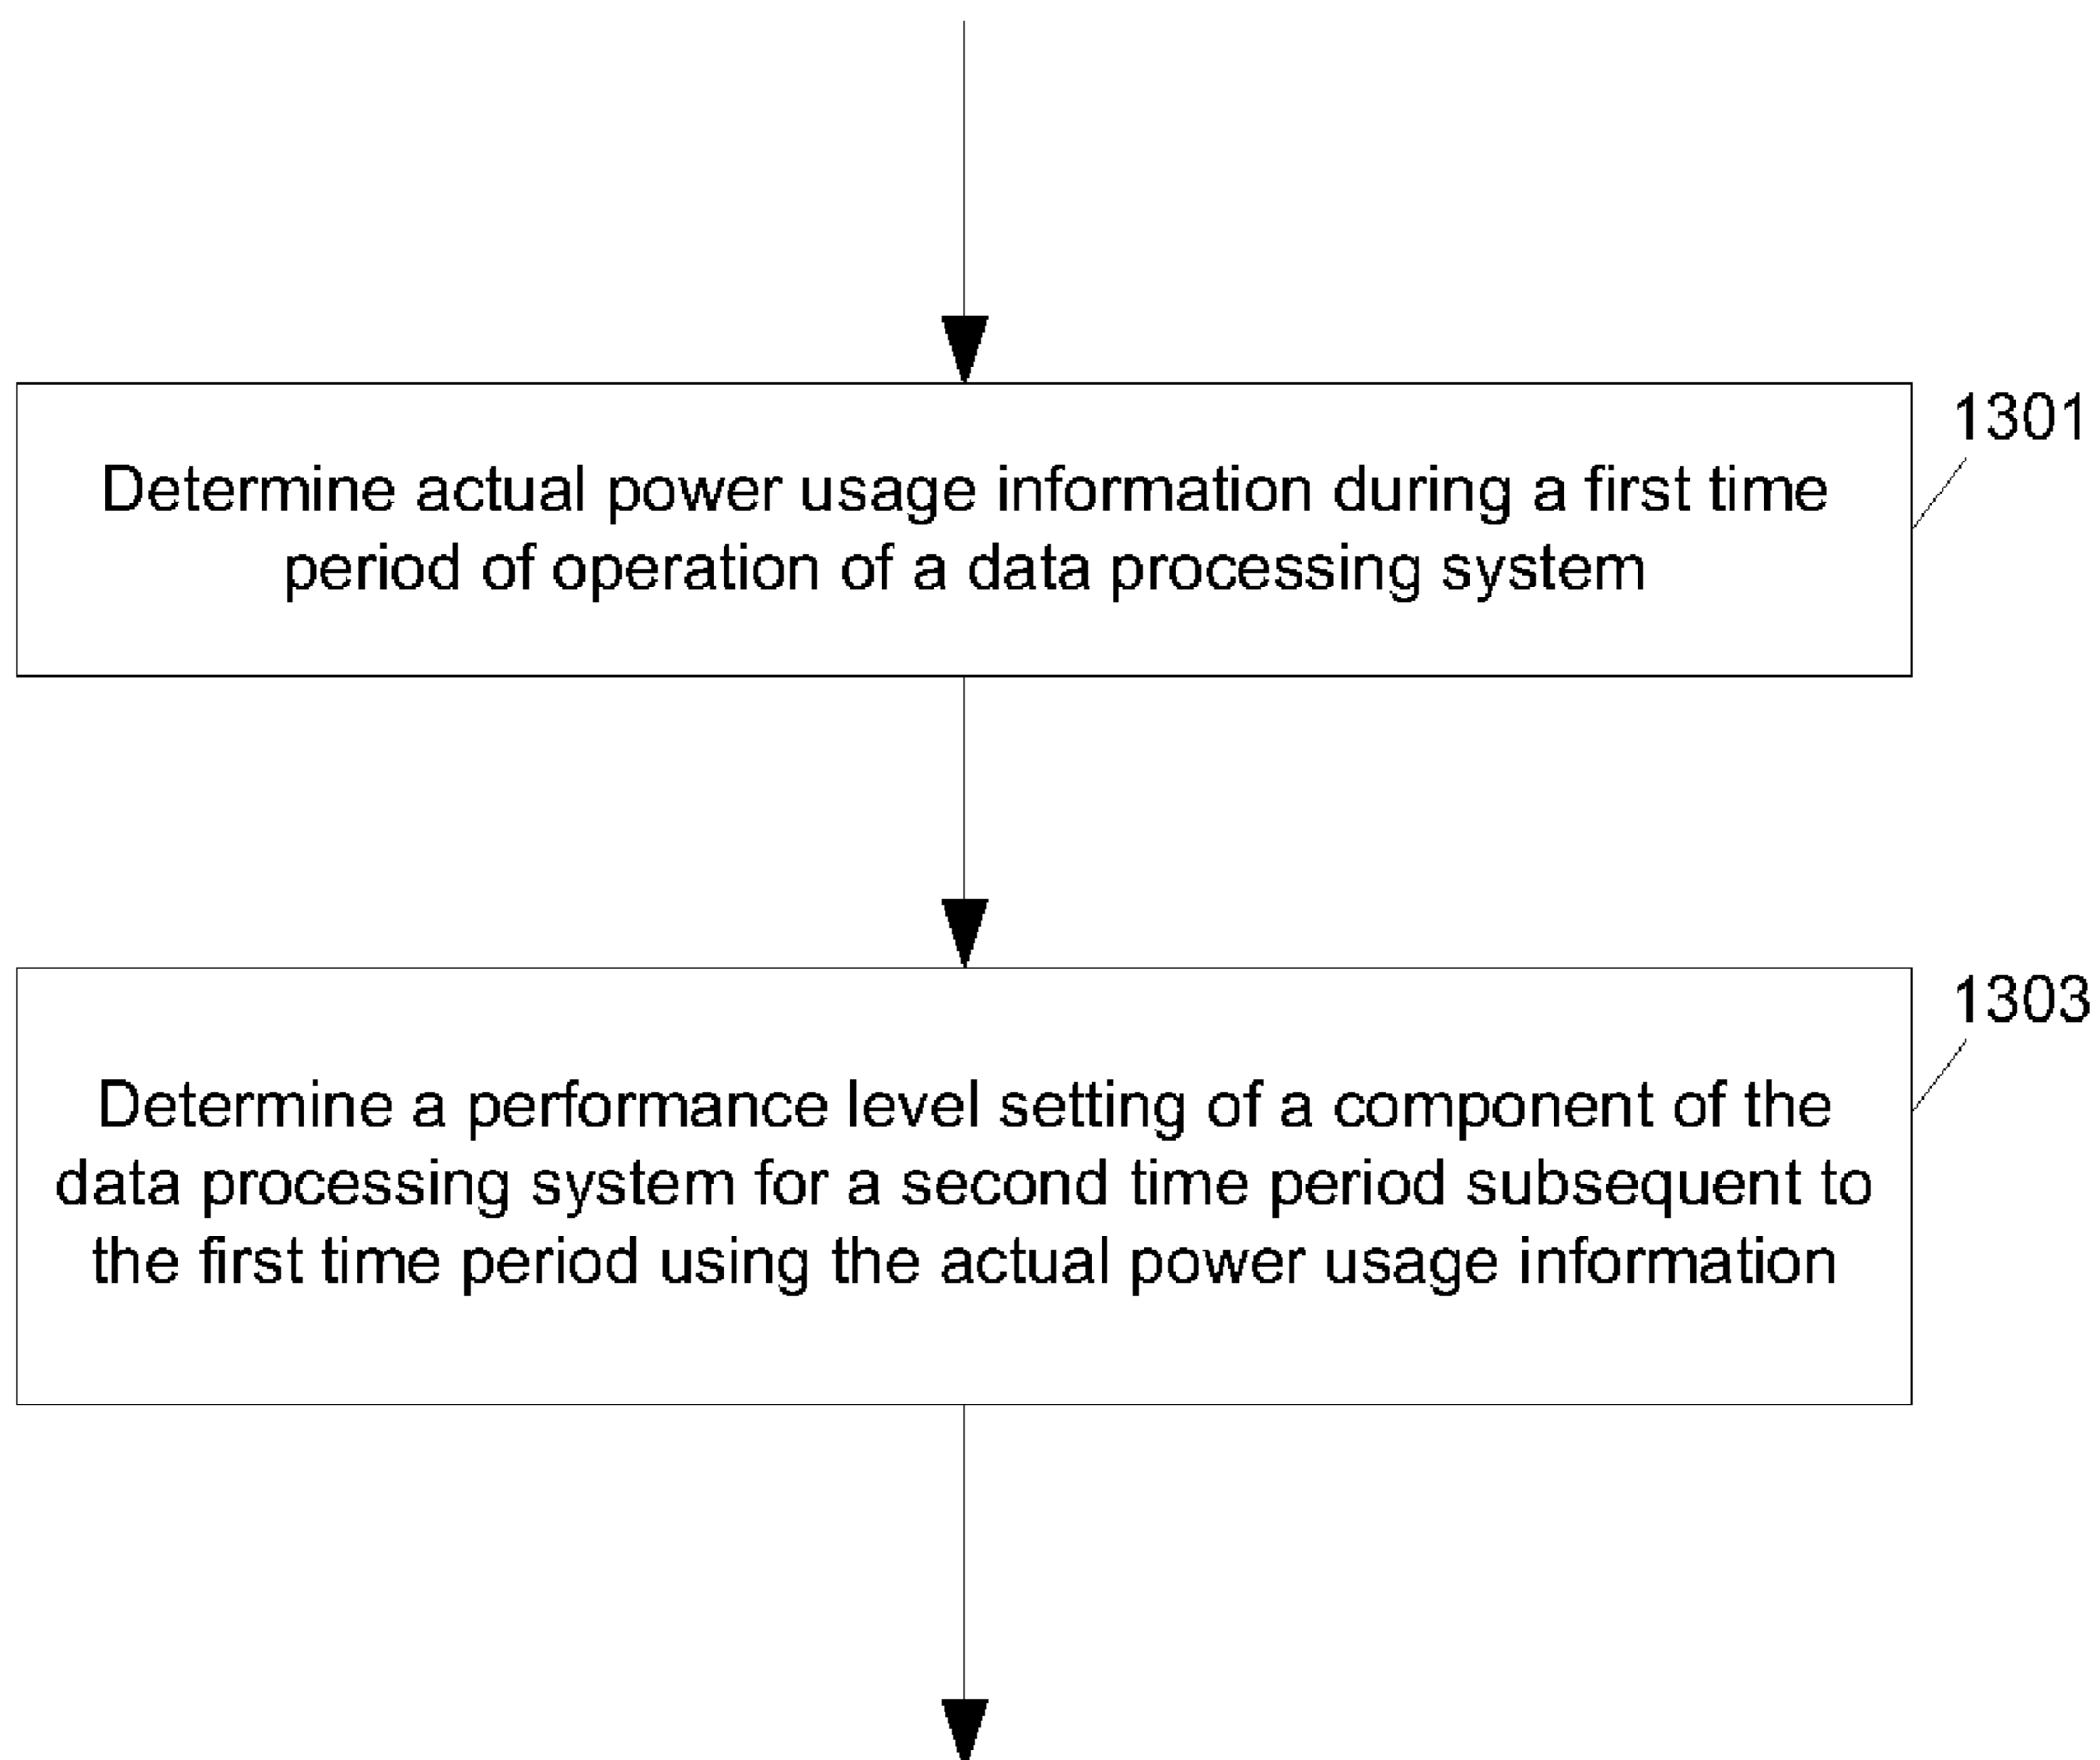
1301

Determine actual power usage information during a first time period of operation of a data processing system

1303

Determine a performance level setting of a component of the data processing system for a second time period subsequent to the first time period using the actual power usage information